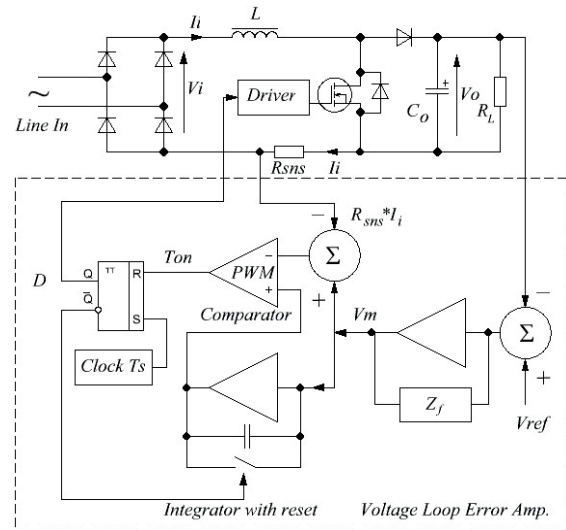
$Ii$
$L$
~
$Vi$
Driver
Line In
$C_o$
$Vo$
$R_L$
$Rsns$
$Ii$
$-$
$R_{sns}*I_i$
$D$
Q
TT
R
$\bar{Q}$
S
Ton
$-$
PWM
+
$\Sigma$
Comparator
+
Vm
$-$
$\Sigma$
+
Clock Ts
$Z_f$
Vref
Integrator with reset
Voltage Loop Error Amp.